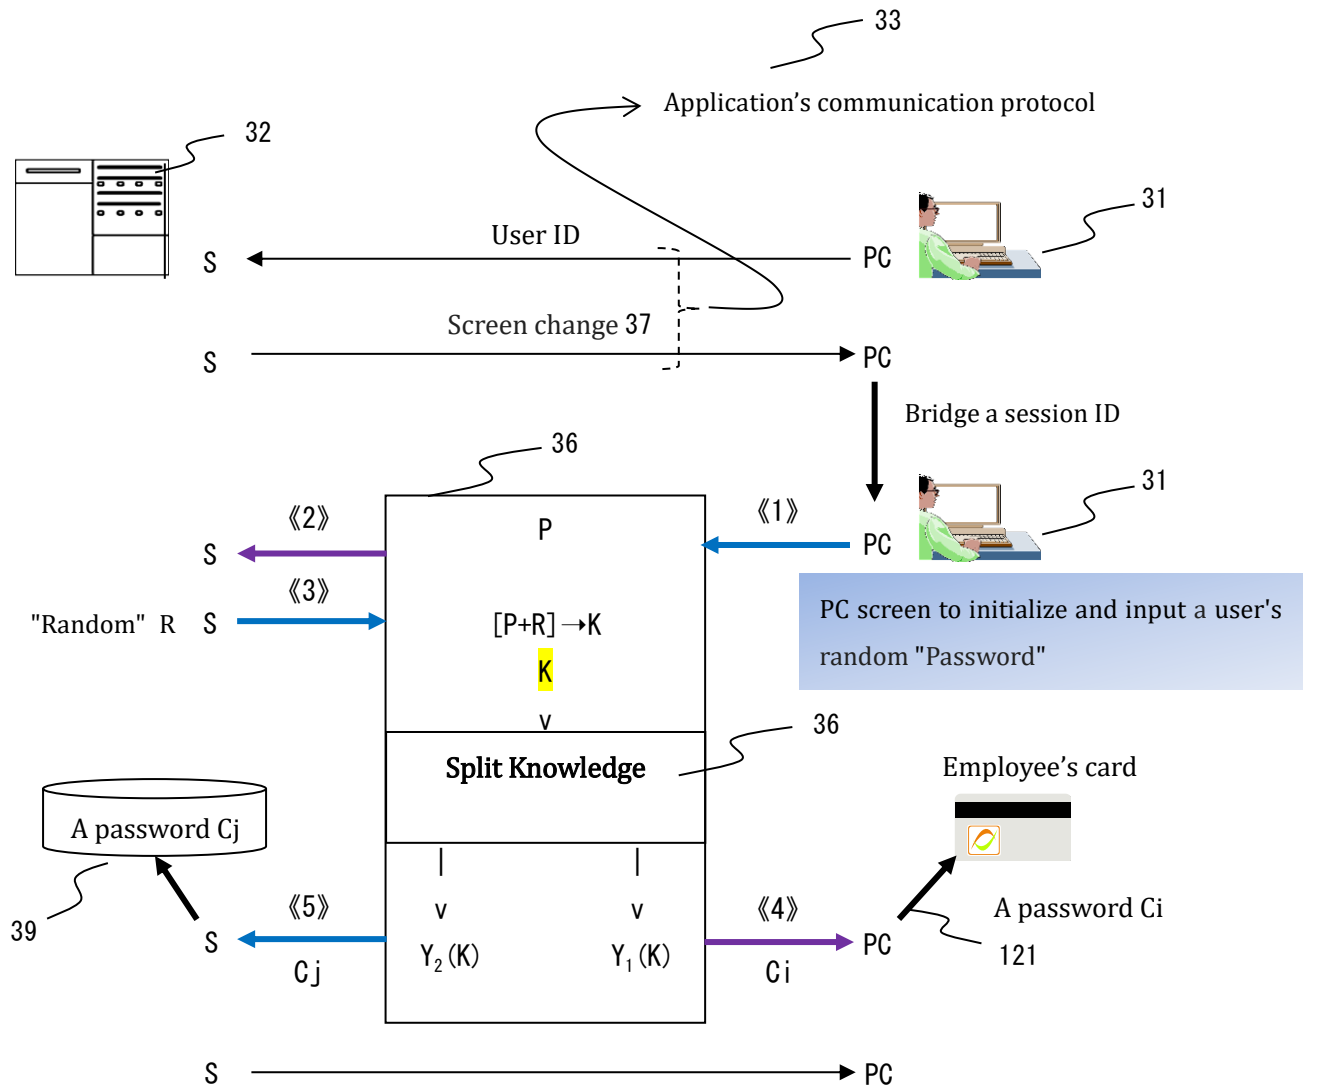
33

Application's communication protocol

32

31

User ID

S

PC

Screen change 37

S

PC

Bridge a session ID

36

31

《2》

P

《1》

S

PC

《3》

"Random" R S

[P+R]→K

K

v

PC screen to initialize and input a user's random "Password"

36

Split Knowledge

Employee's card

A password Cj

|

|

v

v

39

《5》

《4》

A password Ci

S

$Y_2$(K)

$Y_1$(K)

PC

121

Cj

Ci

S

PC